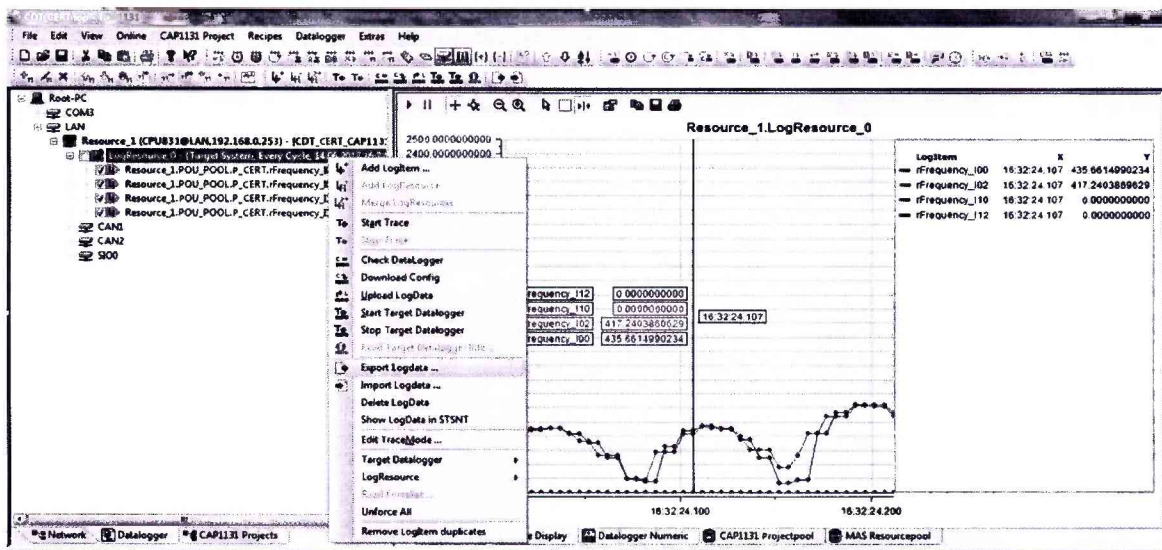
File Edit View Online CAP1131 Project Recipes Datalogger Extras Help

Root-PC
COM3
LAN
Resource_1 (CPU831@LAN,192.168.0.253) - [CDT_CERT_CAP113
LogResource_0 (Target System, Every Cycle, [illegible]
Resource_1.POU_POOL.P_CERT.rFrequency_I
Resource_1.POU_POOL.P_CERT.rFrequency_I
Resource_1.POU_POOL.P_CERT.rFrequency_I
Resource_1.POU_POOL.P_CERT.rFrequency_I
CAN1
CAN2
SIO0

Add LogItem ...
Add LogResource
Merge LogResources
Start Trace
Stop Trace
Check DataLogger
Download Config
Upload LogData
Start Target Datalogger
Stop Target Datalogger
Read Target Datalogger State
Export Logdata ...
Import Logdata ...
Delete LogData
Show LogData in STSNT
Edit TraceMode ...
Target Datalogger
LogResource
Excel Template
Unforce All
Remove LogItem duplicates

Resource_1.LogResource_0
2500.0000000000
2400.0000000000

| LogItem | X | Y |
|---|---|---|
| rFrequency_I00 | 16:32:24.107 | 435.6614990234 |
| rFrequency_I02 | 16:32:24.107 | 417.2403869629 |
| rFrequency_I10 | 16:32:24.107 | 0.0000000000 |
| rFrequency_I12 | 16:32:24.107 | 0.0000000000 |

rFrequency_I12 0.0000000000
rFrequency_I10 0.0000000000
rFrequency_I02 417.2403869629
rFrequency_I00 435.6614990234
16:32:24.107

16:32:24.100
16:32:24.200

Network Datalogger CAP1131 Projects
Display Datalogger Numeric CAP1131 Projectpool MAS Resourcepool